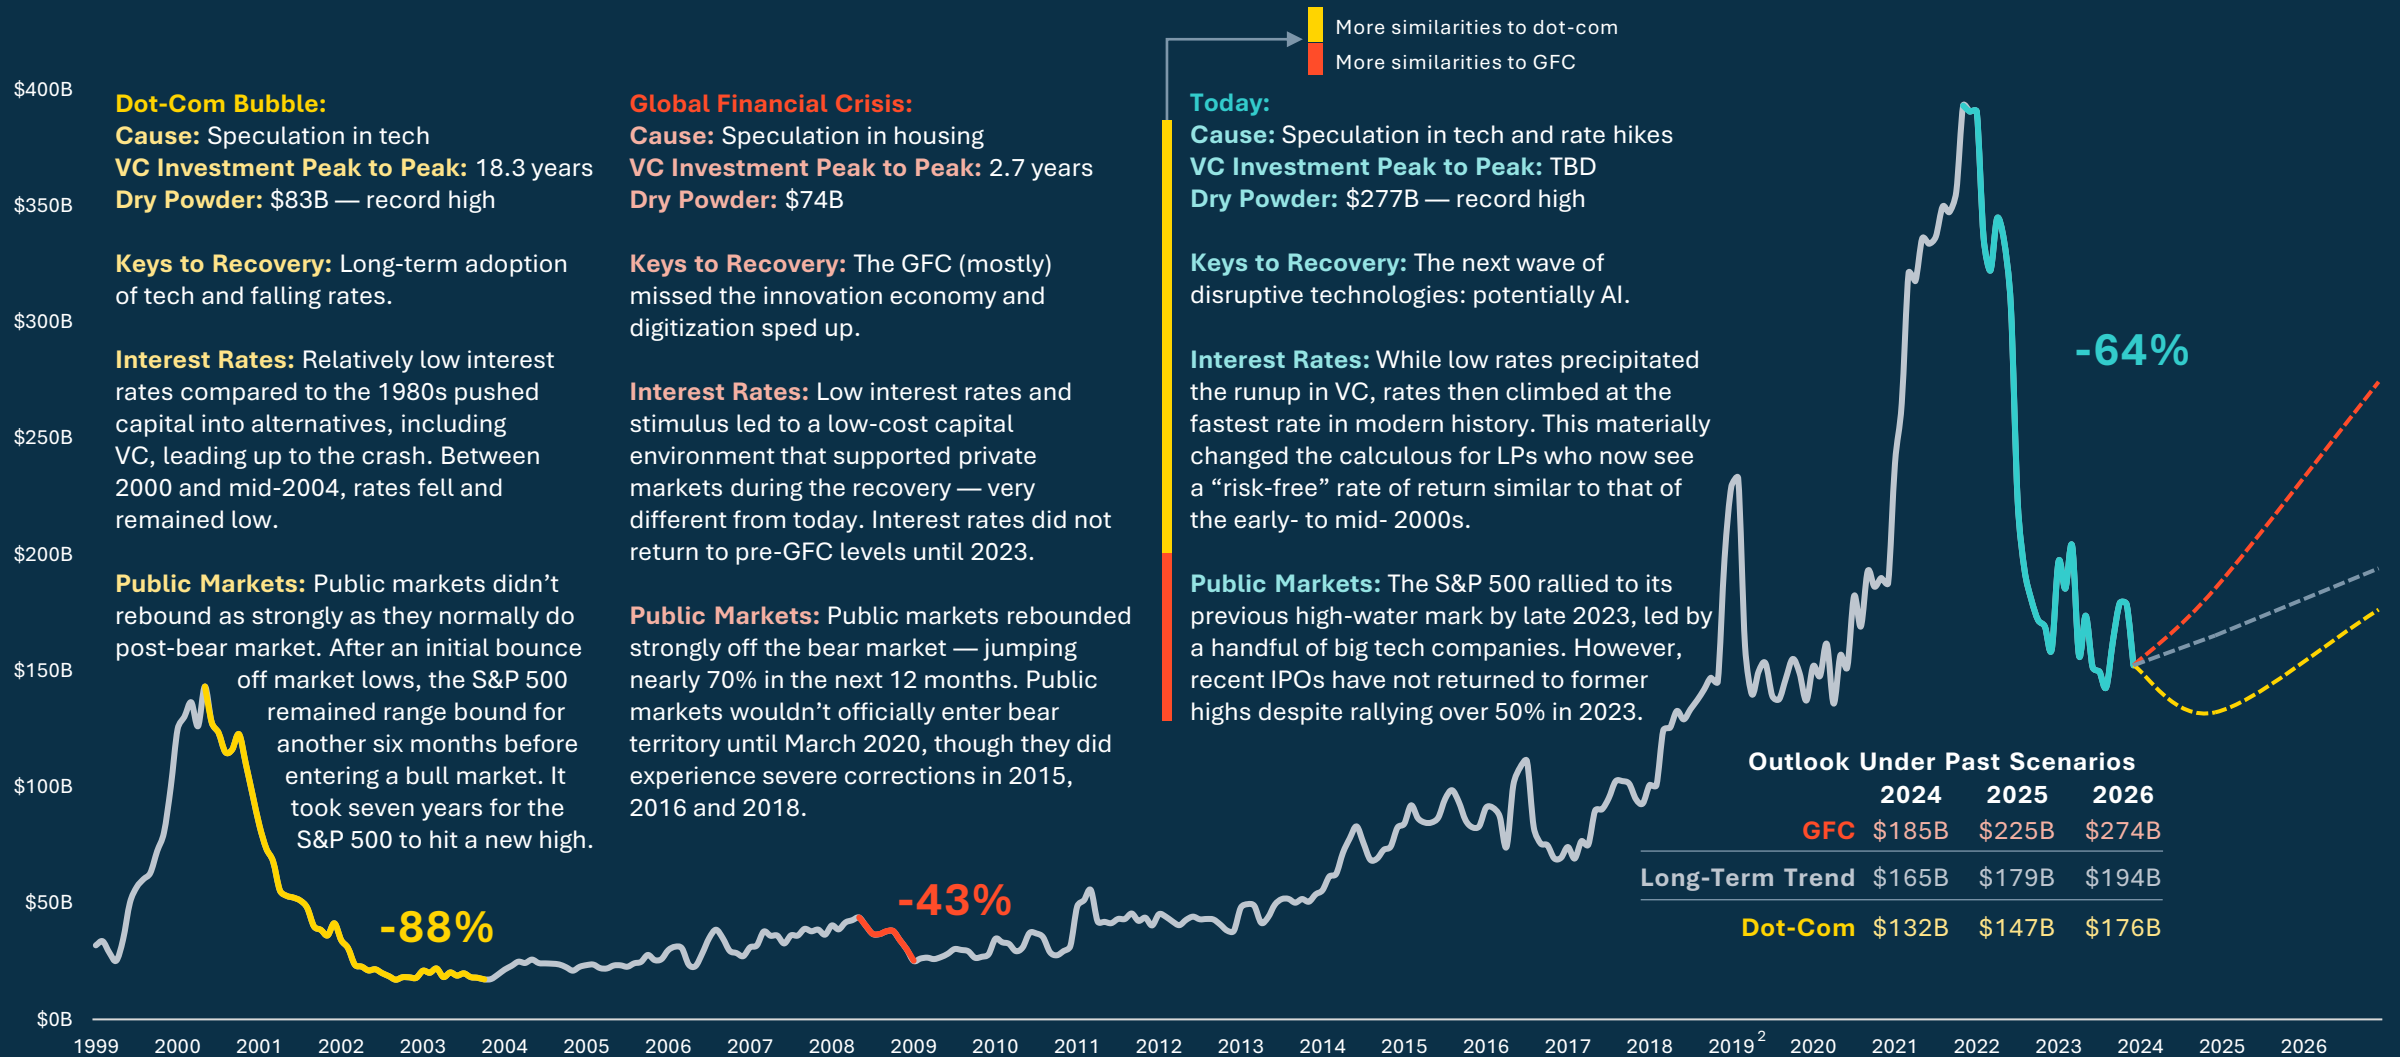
More similarities to dot-com
More similarities to GFC

$400B
$350B
$300B
$250B
$200B
$150B
$100B
$50B
$0B

Dot-Com Bubble:
Cause: Speculation in tech
VC Investment Peak to Peak: 18.3 years
Dry Powder: $83B — record high

Keys to Recovery: Long-term adoption of tech and falling rates.

Interest Rates: Relatively low interest rates compared to the 1980s pushed capital into alternatives, including VC, leading up to the crash. Between 2000 and mid-2004, rates fell and remained low.

Public Markets: Public markets didn't rebound as strongly as they normally do post-bear market. After an initial bounce off market lows, the S&P 500 remained range bound for another six months before entering a bull market. It took seven years for the S&P 500 to hit a new high.

Global Financial Crisis:
Cause: Speculation in housing
VC Investment Peak to Peak: 2.7 years
Dry Powder: $74B

Keys to Recovery: The GFC (mostly) missed the innovation economy and digitization sped up.

Interest Rates: Low interest rates and stimulus led to a low-cost capital environment that supported private markets during the recovery — very different from today. Interest rates did not return to pre-GFC levels until 2023.

Public Markets: Public markets rebounded strongly off the bear market — jumping nearly 70% in the next 12 months. Public markets wouldn't officially enter bear territory until March 2020, though they did experience severe corrections in 2015, 2016 and 2018.

Today:
Cause: Speculation in tech and rate hikes
VC Investment Peak to Peak: TBD
Dry Powder: $277B — record high

Keys to Recovery: The next wave of disruptive technologies: potentially AI.

Interest Rates: While low rates precipitated the runup in VC, rates then climbed at the fastest rate in modern history. This materially changed the calculous for LPs who now see a "risk-free" rate of return similar to that of the early- to mid- 2000s.

Public Markets: The S&P 500 rallied to its previous high-water mark by late 2023, led by a handful of big tech companies. However, recent IPOs have not returned to former highs despite rallying over 50% in 2023.

-88%
-43%
-64%

Outlook Under Past Scenarios
| | 2024 | 2025 | 2026 |
|---|---|---|---|
| GFC | $185B | $225B | $274B |
| Long-Term Trend | $165B | $179B | $194B |
| Dot-Com | $132B | $147B | $176B |

1999 2000 2001 2002 2003 2004 2005 2006 2007 2008 2009 2010 2011 2012 2013 2014 2015 2016 2017 2018 2019$^2$ 2020 2021 2022 2023 2024 2025 2026